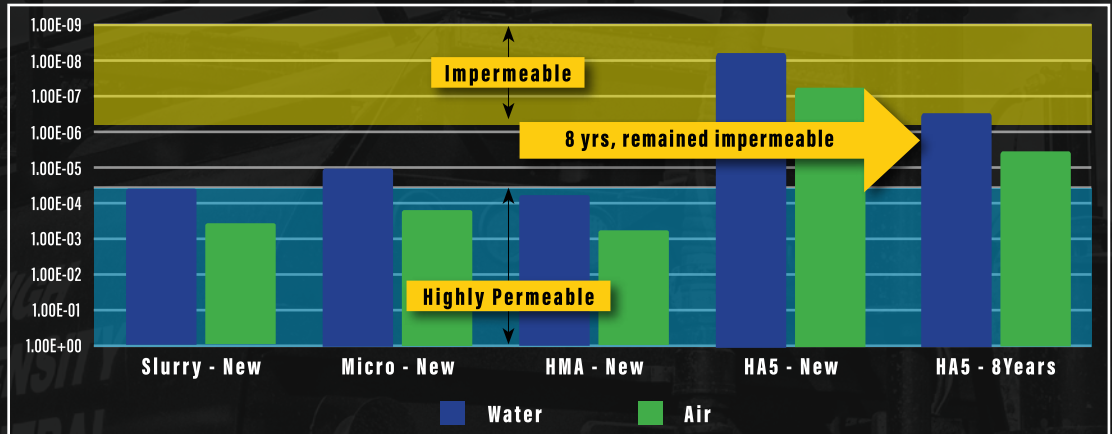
1.00E-09
1.00E-08
1.00E-07
1.00E-06
1.00E-05
1.00E-04
1.00E-03
1.00E-02
1.00E-01
1.00E+00

Impermeable

8 yrs, remained impermeable

Highly Permeable

Slurry - New
Micro - New
HMA - New
HA5 - New
HA5 - 8Years

Water
Air